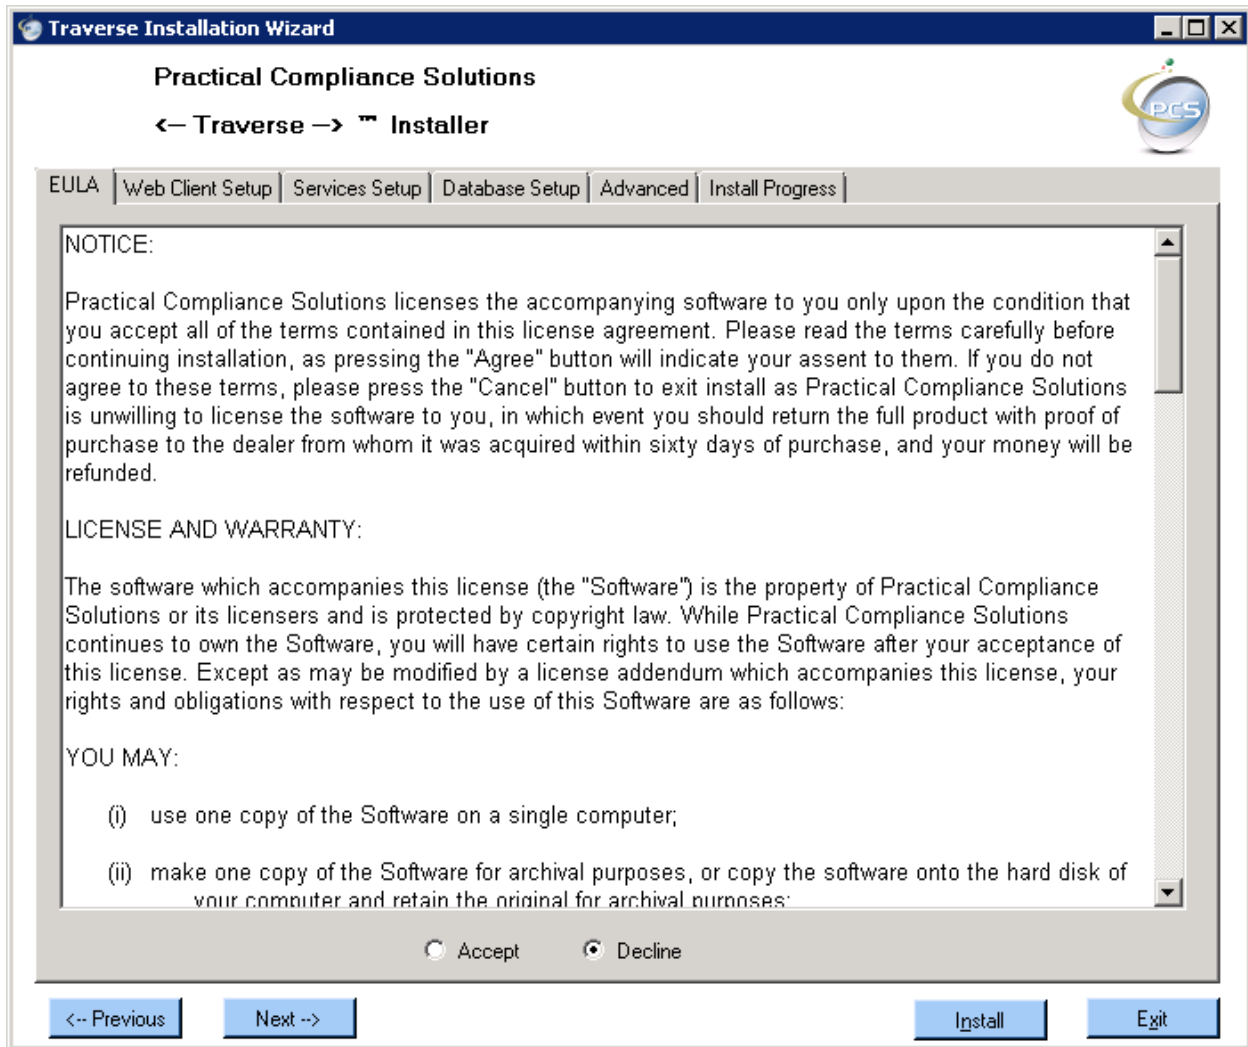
Traverse Installation Wizard

Practical Compliance Solutions

<— Traverse —> ™ Installer

PCS

EULA | Web Client Setup | Services Setup | Database Setup | Advanced | Install Progress

NOTICE:

Practical Compliance Solutions licenses the accompanying software to you only upon the condition that you accept all of the terms contained in this license agreement. Please read the terms carefully before continuing installation, as pressing the "Agree" button will indicate your assent to them. If you do not agree to these terms, please press the "Cancel" button to exit install as Practical Compliance Solutions is unwilling to license the software to you, in which event you should return the full product with proof of purchase to the dealer from whom it was acquired within sixty days of purchase, and your money will be refunded.

LICENSE AND WARRANTY:

The software which accompanies this license (the "Software") is the property of Practical Compliance Solutions or its licensers and is protected by copyright law. While Practical Compliance Solutions continues to own the Software, you will have certain rights to use the Software after your acceptance of this license. Except as may be modified by a license addendum which accompanies this license, your rights and obligations with respect to the use of this Software are as follows:

YOU MAY:

(i) use one copy of the Software on a single computer;

(ii) make one copy of the Software for archival purposes, or copy the software onto the hard disk of your computer and retain the original for archival purposes;

Accept Decline

<-- Previous Next --> Install Exit